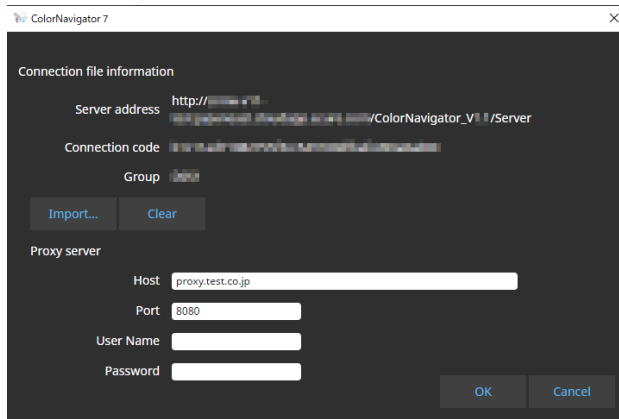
ColorNavigator 7

Connection file information

Server address http://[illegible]
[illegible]/ColorNavigator_V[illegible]/Server

Connection code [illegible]

Group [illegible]

Import... Clear

Proxy server

Host proxy.test.co.jp

Port 8080

User Name

Password

OK Cancel